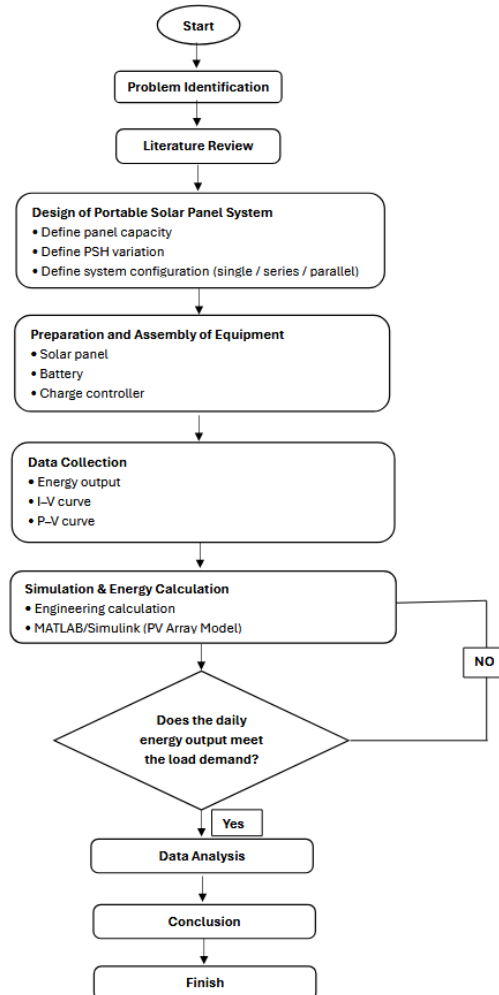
Start

Problem Identification

Literature Review

Design of Portable Solar Panel System
• Define panel capacity
• Define PSH variation
• Define system configuration (single / series / parallel)

Preparation and Assembly of Equipment
• Solar panel
• Battery
• Charge controller

Data Collection
• Energy output
• I–V curve
• P–V curve

Simulation & Energy Calculation
• Engineering calculation
• MATLAB/Simulink (PV Array Model)

NO

Does the daily energy output meet the load demand?

Yes

Data Analysis

Conclusion

Finish